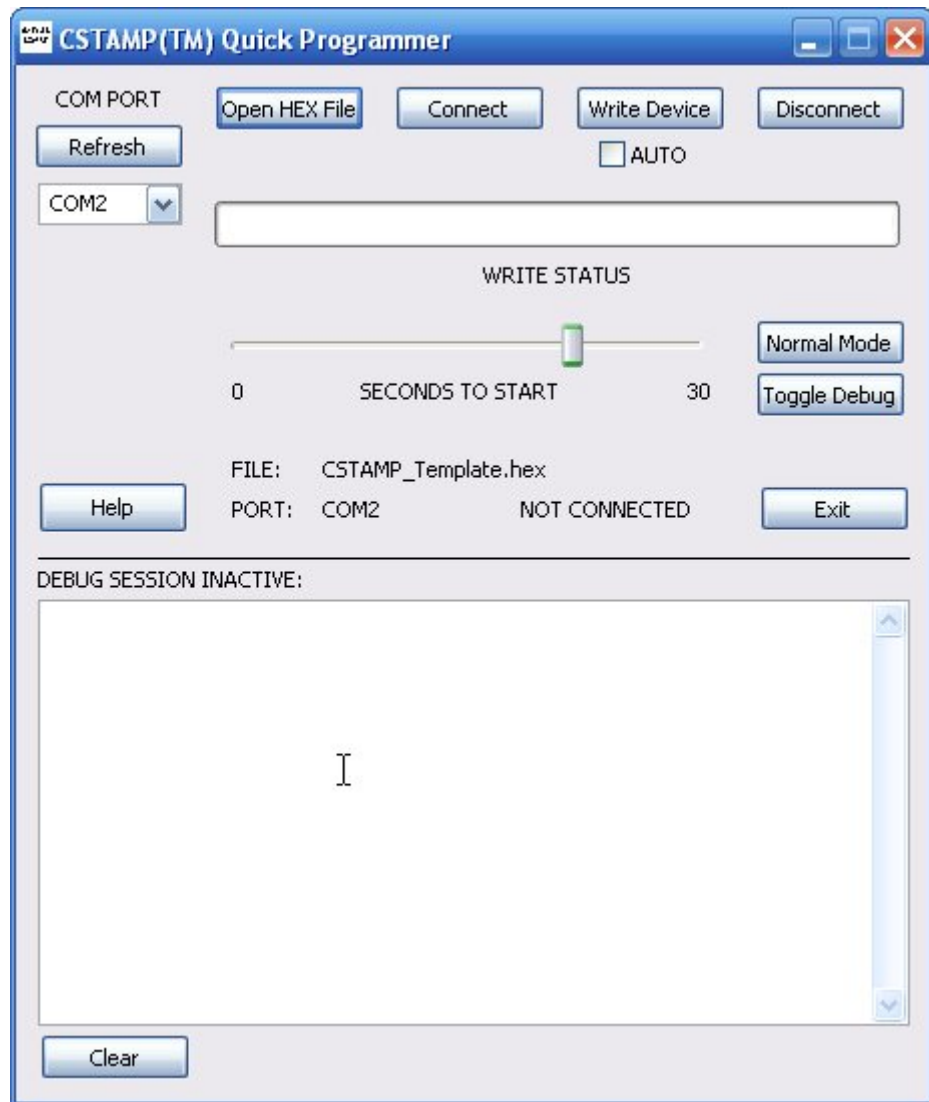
CSTAMP(TM) Quick Programmer

COM PORT

Refresh

COM2

Open HEX File

Connect

Write Device

AUTO

Disconnect

WRITE STATUS

Normal Mode

0

SECONDS TO START

30

Toggle Debug

FILE: CSTAMP_Template.hex

Help

PORT: COM2

NOT CONNECTED

Exit

DEBUG SESSION INACTIVE:

Clear